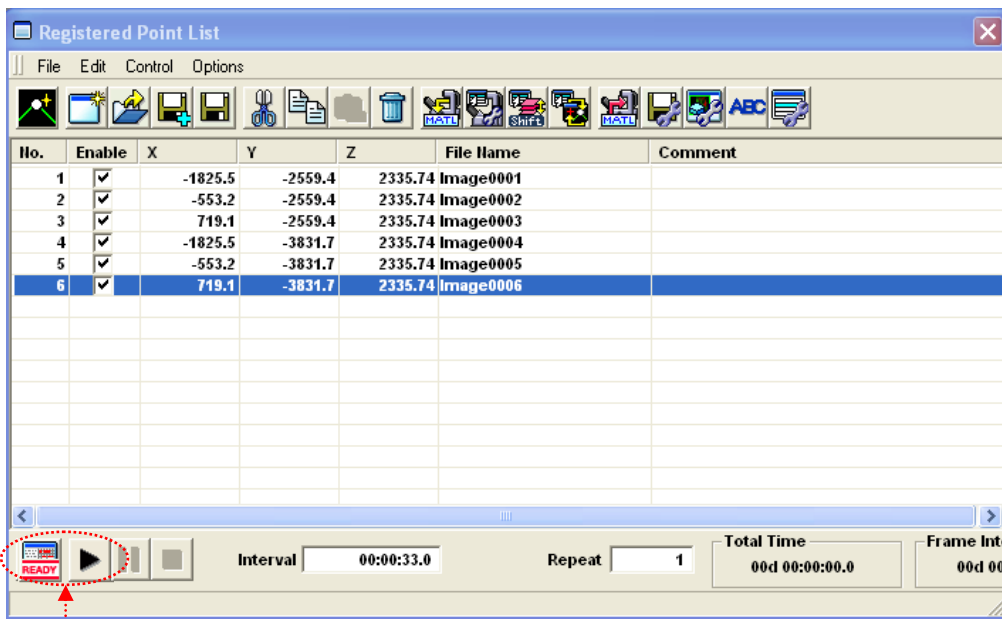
Registered Point List

File Edit Control Options

MATL Shift MATL ABC

| No. | Enable | X | Y | Z | File Name | Comment |
|---|---|---|---|---|---|---|
| 1 | ☑ | -1825.5 | -2559.4 | 2335.74 | Image0001 | |
| 2 | ☑ | -553.2 | -2559.4 | 2335.74 | Image0002 | |
| 3 | ☑ | 719.1 | -2559.4 | 2335.74 | Image0003 | |
| 4 | ☑ | -1825.5 | -3831.7 | 2335.74 | Image0004 | |
| 5 | ☑ | -553.2 | -3831.7 | 2335.74 | Image0005 | |
| 6 | ☑ | 719.1 | -3831.7 | 2335.74 | Image0006 | |

READY

Interval 00:00:33.0

Repeat 1

Total Time
00d 00:00:00.0

Frame Int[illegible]
00d 0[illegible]